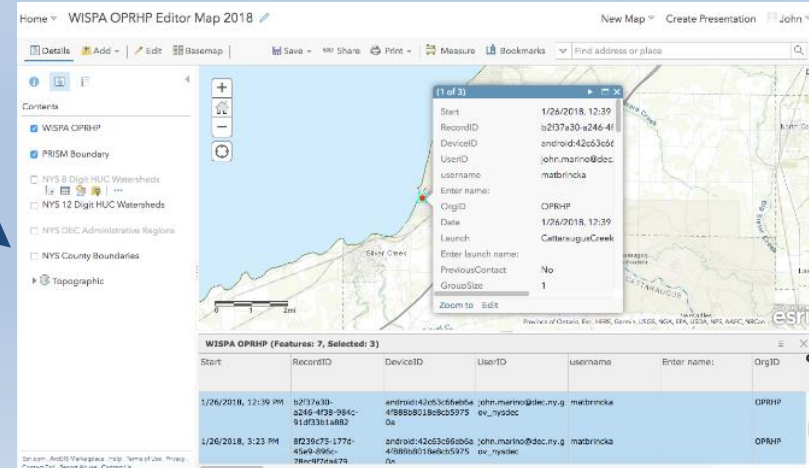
Home ▾ WISPA OPRHP Editor Map 2018

New Map ▾ Create Presentation John

Details Add ▾ Edit Basemap Save ▾ Share Print ▾ Measure Bookmarks Find address or place

Contents

WISPA OPRHP

PRISM Boundary

NYS 8 Digit HUC Watersheds

NYS 12 Digit HUC Watersheds

NYS DEC Administrative Regions

NYS County Boundaries

Topographic

(1 of 3)

| | |
|---|---|
| Start | 1/26/2018, 12:39 |
| RecordID | b2f37a30-a246-4f |
| DeviceID | android:42c63c6c |
| UserID | john.marino@dec. |
| username | matbrincka |
| Enter name: | |
| OrgID | OPRHP |
| Date | 1/26/2018, 12:39 |
| Launch | CattaraugusCreek |
| Enter launch name: | |
| PreviousContact | No |
| GroupSize | 1 |

Zoom to Edit

Silver Creek

0 1 2mi

Province of Ontario, Esri, HERE, Garmin, USGS, NGA, EPA, USDA, NPS, AAFC, NRCan

esri

WISPA OPRHP (Features: 7, Selected: 3)

| Start | RecordID | DeviceID | UserID | username | Enter name: | OrgID |
|---|---|---|---|---|---|---|
| 1/26/2018, 12:39 PM | b2f37a30-a246-4f38-984c-91df33b1a882 | android:42c63c66eb6a4f888b8018e8cb5975 0a | john.marino@dec.ny.gov_nysdec | matbrincka | | OPRHP |
| 1/26/2018, 3:23 PM | 8f239c75-177d-45e9-896c-78ec9f7da679 | android:42c63c66eb6a4f888b8018e8cb5975 0a | john.marino@dec.ny.gov_nysdec | matbrincka | | OPRHP |

Esri.com · ArcGIS Marketplace · Help · Terms of Use · Privacy · Contact Esri · Report Abuse · Contact Us